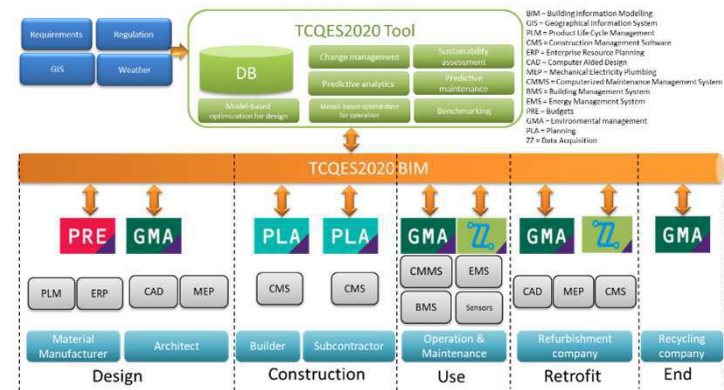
Requirements
Regulation
GIS
Weather

TCQES2020 Tool
DB
Change management
Sustainability assessment
Predictive analytics
Predictive maintenance
Model-based optimization for design
Model-based optimization for operation
Benchmarking

BIM = Building Information Modelling
GIS = Geographical Information System
PLM = Product Life Cycle Management
CMS = Construction Management Software
ERP = Enterprise Resource Planning
CAD = Computer Aided Design
MEP = Mechanical Electricity Plumbing
CMMS = Computerized Maintenance Management System
BMS = Building Management System
EMS = Energy Management System
PRE = Budgets
GMA = Environmental management
PLA = Planning
ZZ = Data Acquisition

TCQES2020 BIM

PRE
GMA
PLA
PLA
GMA
Z
GMA
Z
GMA

PLM
ERP
CAD
MEP
CMS
CMS
CMMS
EMS
BMS
Sensors
CAD
MEP
CMS

Material Manufacturer
Architect
Builder
Subcontractor
Operation & Maintenance
Refurbishment company
Recycling company

Design
Construction
Use
Retrofit
End